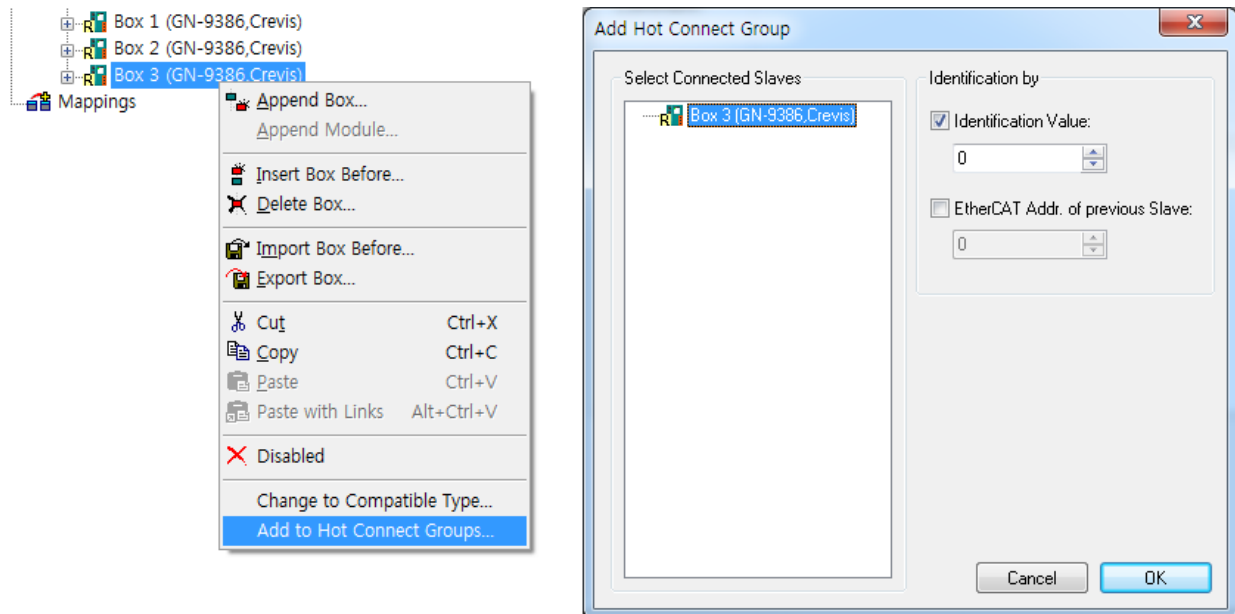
Box 1 (GN-9386,Crevis)
Box 2 (GN-9386,Crevis)
Box 3 (GN-9386,Crevis)
Mappings

Append Box...
Append Module...
Insert Box Before...
Delete Box...
Import Box Before...
Export Box...
Cut Ctrl+X
Copy Ctrl+C
Paste Ctrl+V
Paste with Links Alt+Ctrl+V
Disabled
Change to Compatible Type...
Add to Hot Connect Groups...

Add Hot Connect Group
X
Select Connected Slaves
Box 3 (GN-9386,Crevis)
Identification by
Identification Value:
0
EtherCAT Addr. of previous Slave:
0
Cancel
OK